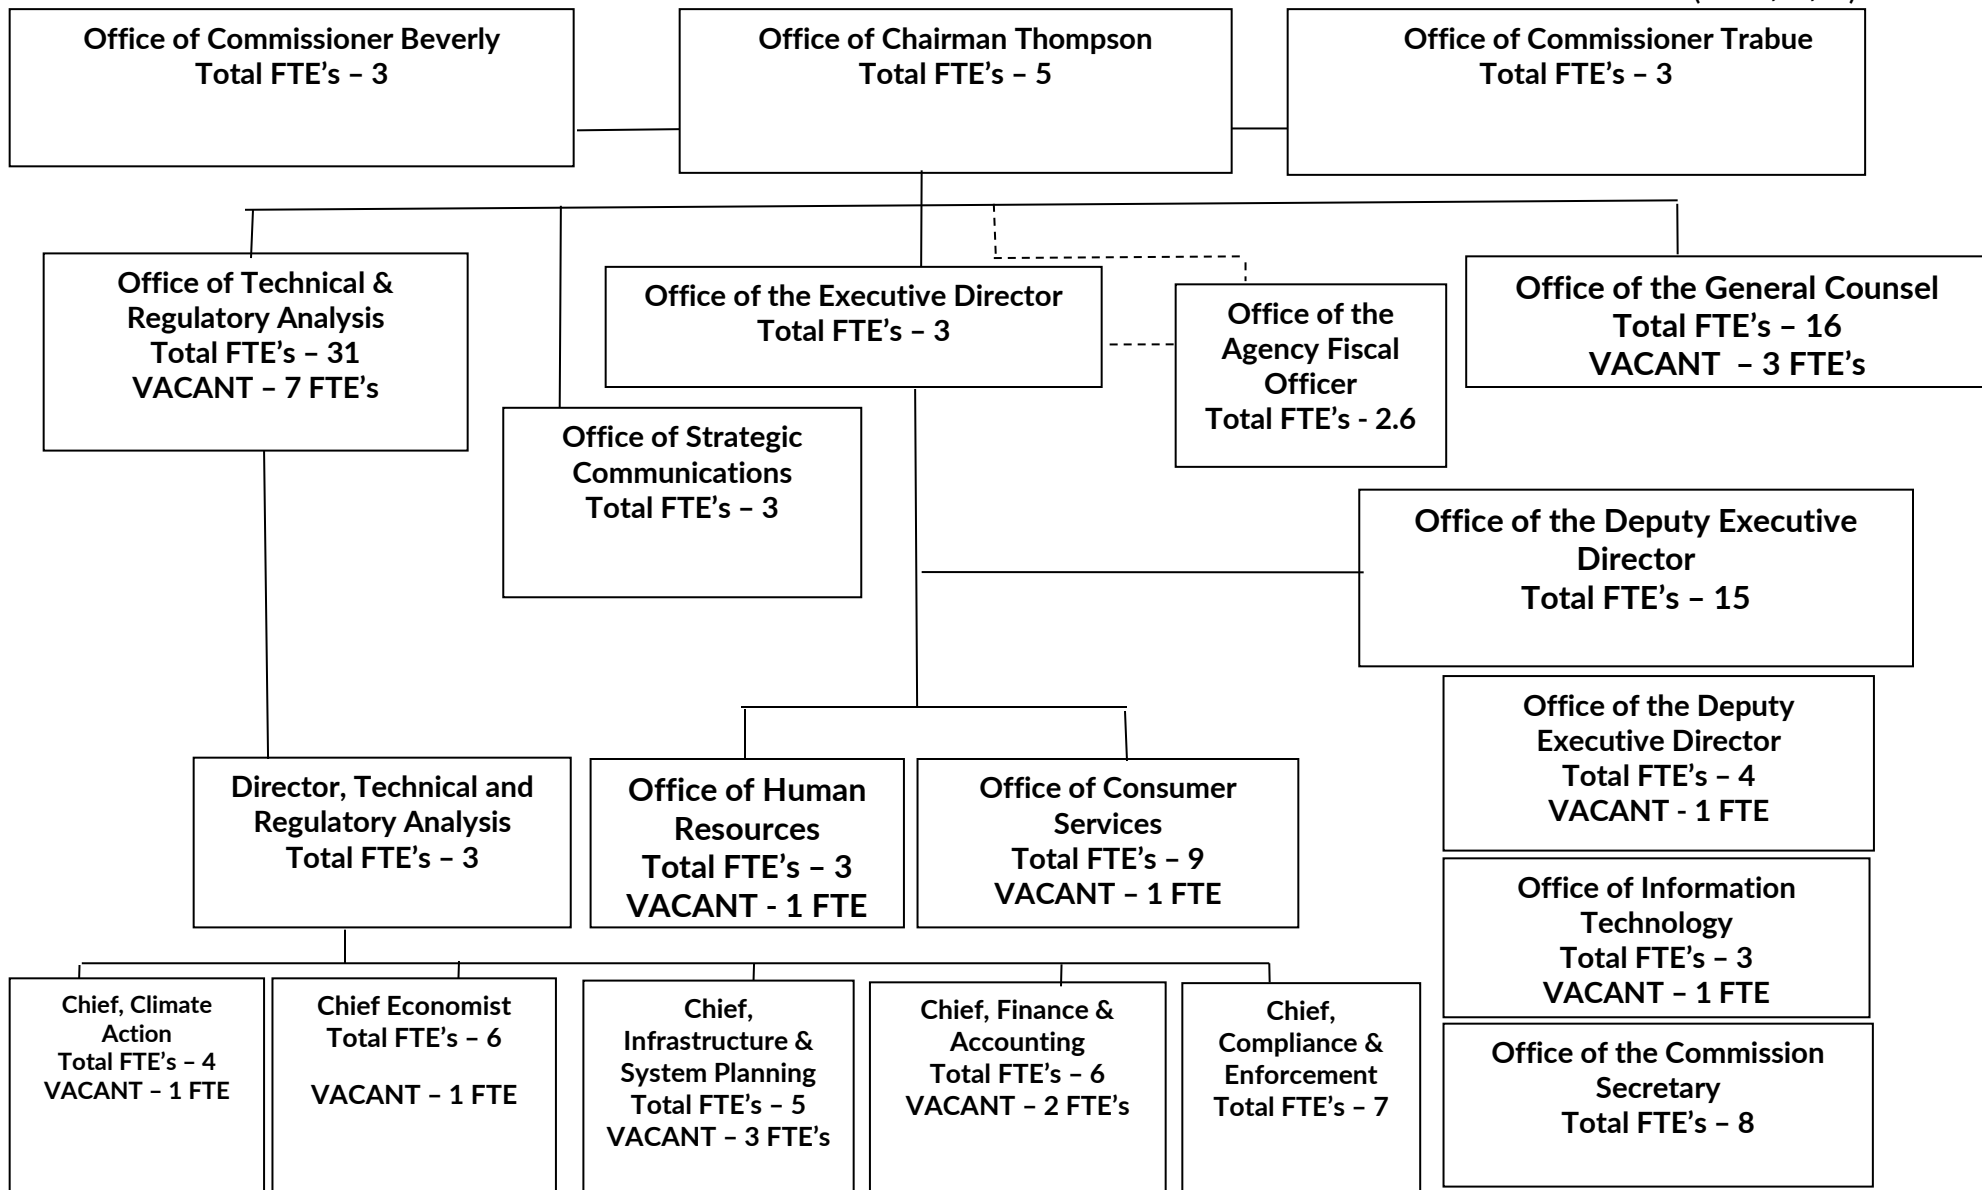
Office of Commissioner Beverly
Total FTE's – 3

Office of Chairman Thompson
Total FTE's – 5

Office of Commissioner Trabue
Total FTE's – 3

Office of Technical & Regulatory Analysis
Total FTE's – 31
VACANT – 7 FTE's

Office of the Executive Director
Total FTE's – 3

Office of the Agency Fiscal Officer
Total FTE's - 2.6

Office of the General Counsel
Total FTE's – 16
VACANT – 3 FTE's

Office of Strategic Communications
Total FTE's – 3

Office of the Deputy Executive Director
Total FTE's – 15

Office of the Deputy Executive Director
Total FTE's – 4
VACANT - 1 FTE

Director, Technical and Regulatory Analysis
Total FTE's – 3

Office of Human Resources
Total FTE's – 3
VACANT - 1 FTE

Office of Consumer Services
Total FTE's – 9
VACANT – 1 FTE

Office of Information Technology
Total FTE's – 3
VACANT – 1 FTE

Chief, Climate Action
Total FTE's – 4
VACANT – 1 FTE

Chief Economist
Total FTE's – 6
VACANT – 1 FTE

Chief, Infrastructure & System Planning
Total FTE's – 5
VACANT – 3 FTE's

Chief, Finance & Accounting
Total FTE's – 6
VACANT – 2 FTE's

Chief, Compliance & Enforcement
Total FTE's – 7

Office of the Commission Secretary
Total FTE's – 8